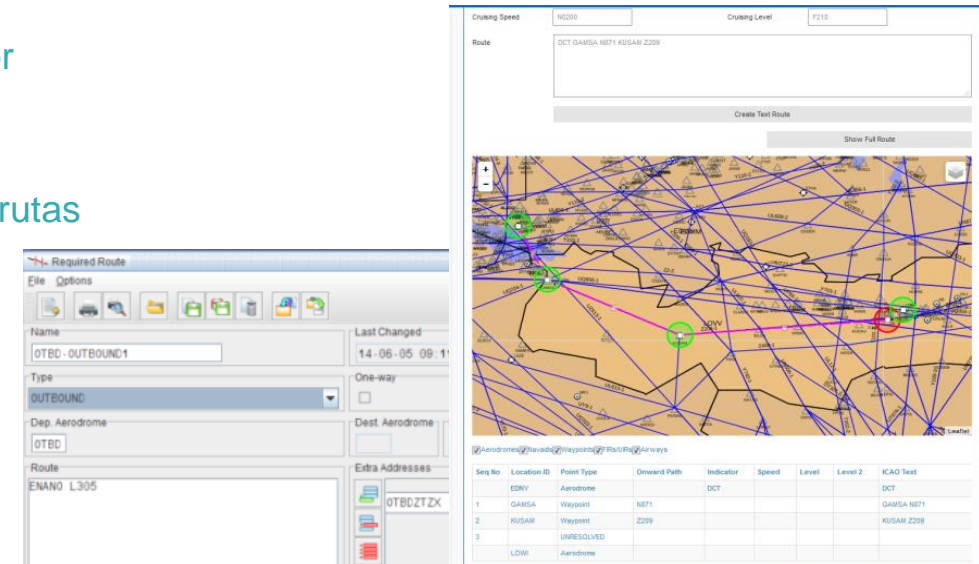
r

rutas

Required Route
File Options
Name
0TBD-OUTBOUND1
Last Changed
14-06-05 09:1
Type
OUTBOUND
One-way
Dep. Aerodrome
0TBD
Dest. Aerodrome
Route
ENANO L305
Extra Addresses
0TBDZTZX

Cruising Speed N0200
Cruising Level F210
Route
DCT GAMSA N871 KUSAM Z209
Create Text Route
Show Full Route
+
−
Leaflet
Aerodromes Navaids Waypoints FIRs/UIRs Airways

| Seq No | Location ID | Point Type | Onward Path | Indicator | Speed | Level | Level 2 | ICAO Text |
|---|---|---|---|---|---|---|---|---|
| | EDNY | Aerodrome | | DCT | | | | DCT |
| 1 | GAMSA | Waypoint | N871 | | | | | GAMSA N871 |
| 2 | KUSAM | Waypoint | Z209 | | | | | KUSAM Z209 |
| 3 | | UNRESOLVED | | | | | | |
| | LOWI | Aerodrome | | | | | | |